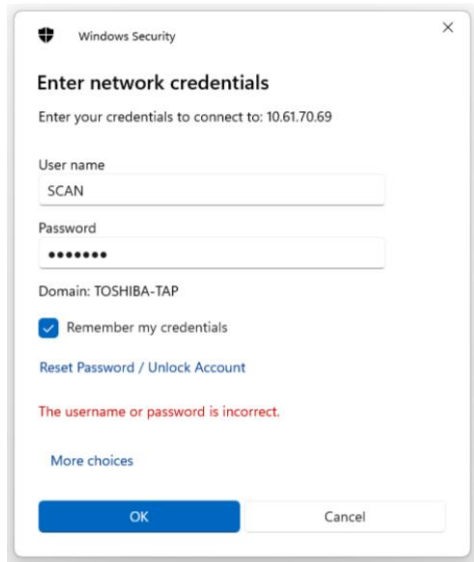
Windows Security

×

Enter network credentials

Enter your credentials to connect to: 10.61.70.69

User name

SCAN

Password

•••••••

Domain: TOSHIBA-TAP

Remember my credentials

Reset Password / Unlock Account

The username or password is incorrect.

More choices

OK

Cancel